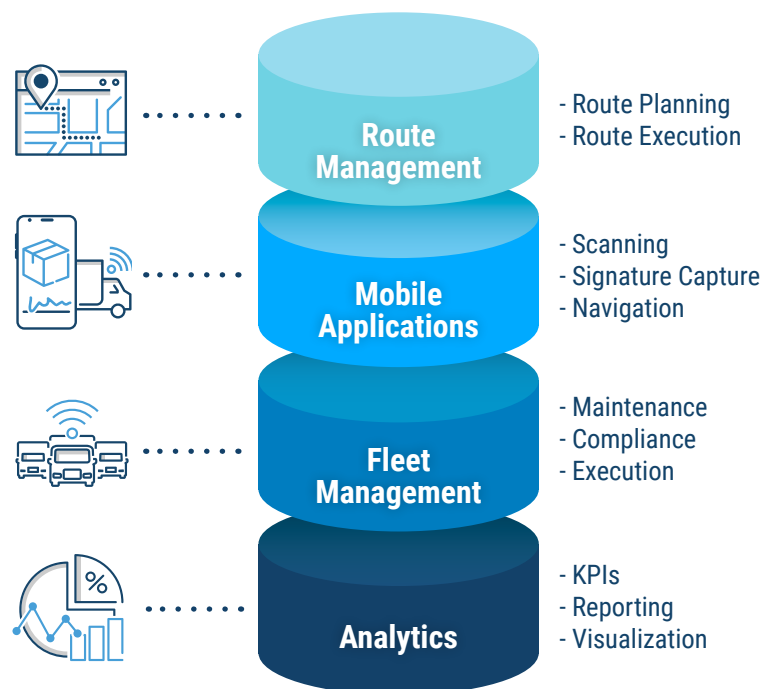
Route Management

- Route Planning
- Route Execution

Mobile Applications

- Scanning
- Signature Capture
- Navigation

Fleet Management

- Maintenance
- Compliance
- Execution

%

Analytics

- KPIs
- Reporting
- Visualization